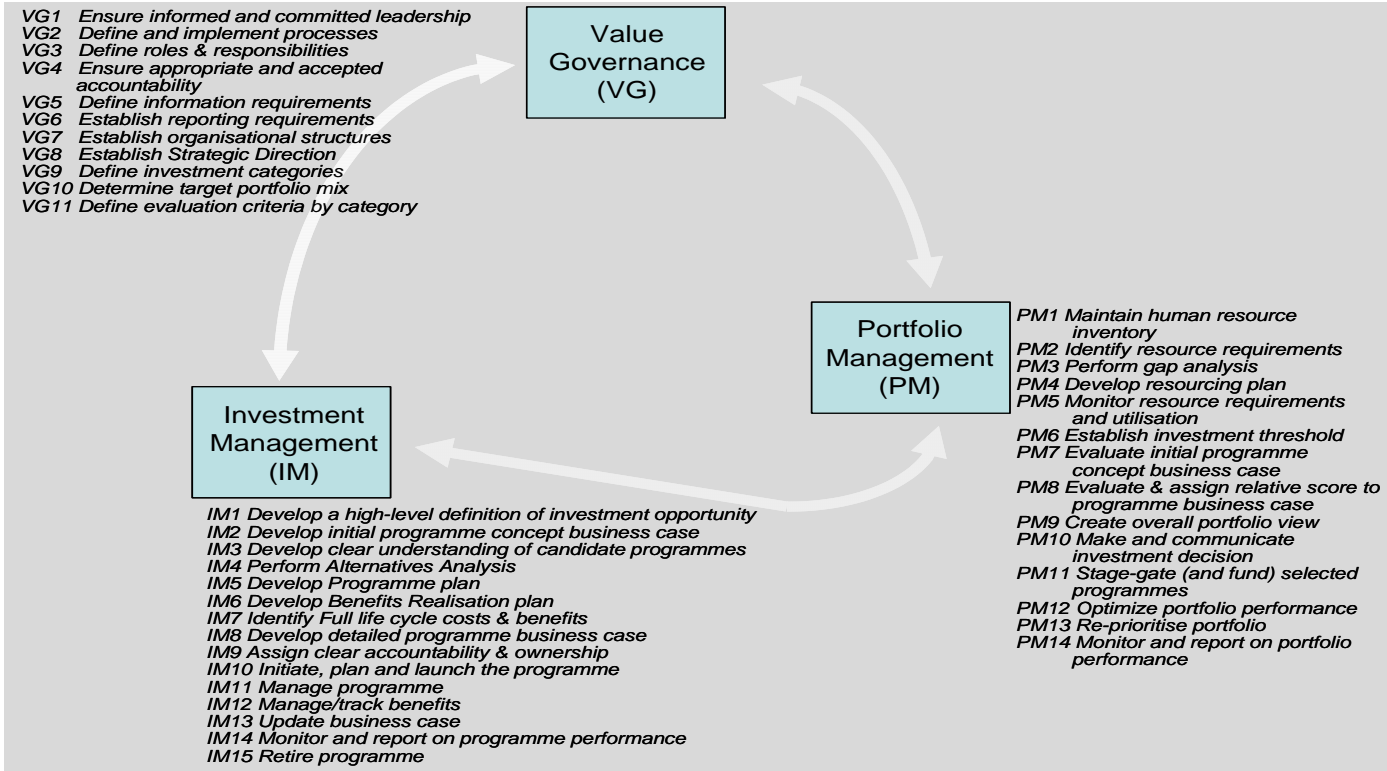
VG1 Ensure informed and committed leadership
VG2 Define and implement processes
VG3 Define roles & responsibilities
VG4 Ensure appropriate and accepted accountability
VG5 Define information requirements
VG6 Establish reporting requirements
VG7 Establish organisational structures
VG8 Establish Strategic Direction
VG9 Define investment categories
VG10 Determine target portfolio mix
VG11 Define evaluation criteria by category

Value Governance (VG)

Portfolio Management (PM)

PM1 Maintain human resource inventory
PM2 Identify resource requirements
PM3 Perform gap analysis
PM4 Develop resourcing plan
PM5 Monitor resource requirements and utilisation
PM6 Establish investment threshold
PM7 Evaluate initial programme concept business case
PM8 Evaluate & assign relative score to programme business case
PM9 Create overall portfolio view
PM10 Make and communicate investment decision
PM11 Stage-gate (and fund) selected programmes
PM12 Optimize portfolio performance
PM13 Re-prioritise portfolio
PM14 Monitor and report on portfolio performance

Investment Management (IM)

IM1 Develop a high-level definition of investment opportunity
IM2 Develop initial programme concept business case
IM3 Develop clear understanding of candidate programmes
IM4 Perform Alternatives Analysis
IM5 Develop Programme plan
IM6 Develop Benefits Realisation plan
IM7 Identify Full life cycle costs & benefits
IM8 Develop detailed programme business case
IM9 Assign clear accountability & ownership
IM10 Initiate, plan and launch the programme
IM11 Manage programme
IM12 Manage/track benefits
IM13 Update business case
IM14 Monitor and report on programme performance
IM15 Retire programme